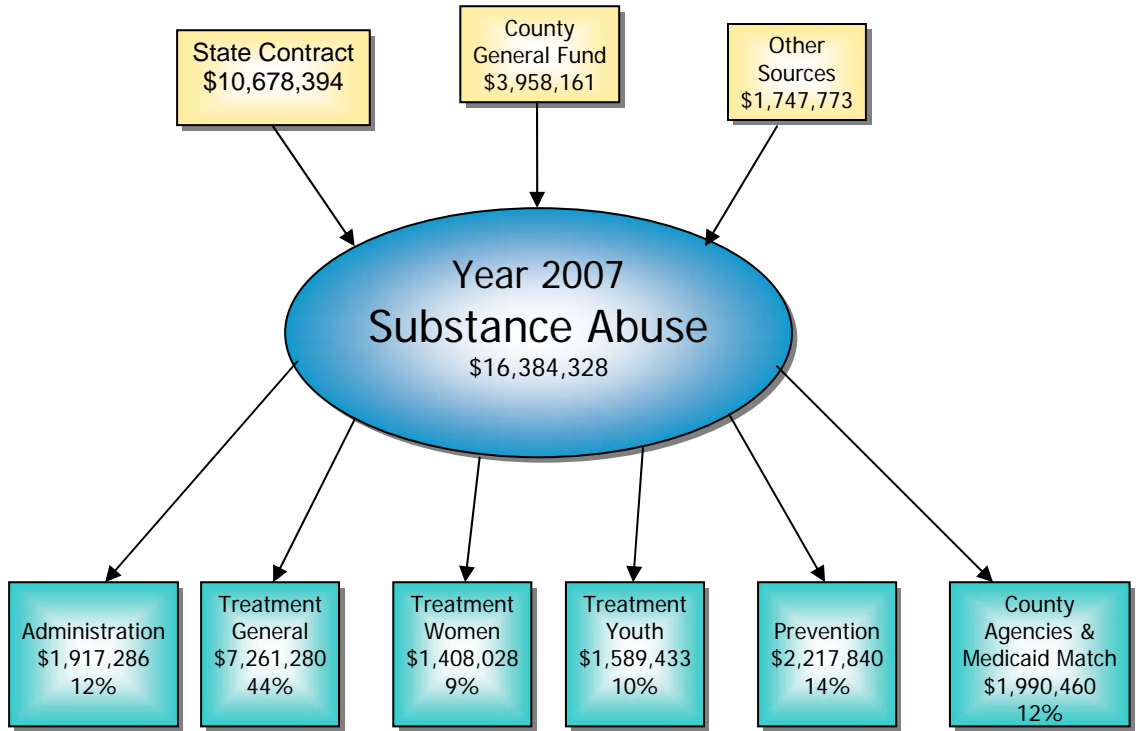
State Contract
$10,678,394

County
General Fund
$3,958,161

Other
Sources
$1,747,773

Year 2007
Substance Abuse
$16,384,328

Administration
$1,917,286
12%

Treatment
General
$7,261,280
44%

Treatment
Women
$1,408,028
9%

Treatment
Youth
$1,589,433
10%

Prevention
$2,217,840
14%

County
Agencies &
Medicaid Match
$1,990,460
12%